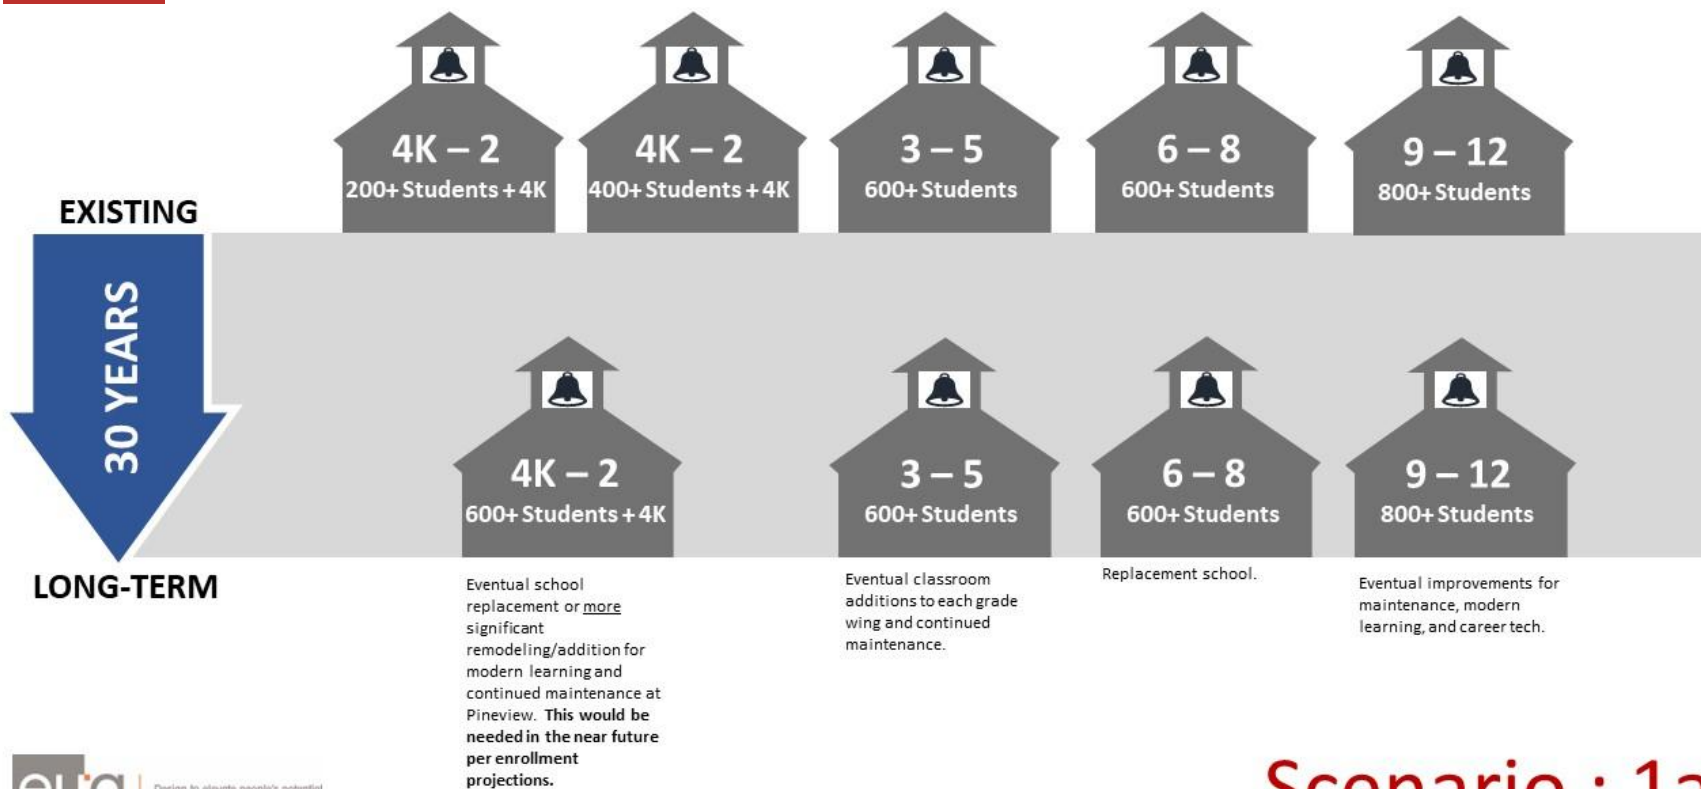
4K – 2
200+ Students + 4K

4K – 2
400+ Students + 4K

3 – 5
600+ Students

6 – 8
600+ Students

9 – 12
800+ Students

EXISTING

30 YEARS

4K – 2
600+ Students + 4K

3 – 5
600+ Students

6 – 8
600+ Students

9 – 12
800+ Students

LONG-TERM

Eventual school replacement or more significant remodeling/addition for modern learning and continued maintenance at Pineview. **This would be needed in the near future per enrollment projections.**

Eventual classroom additions to each grade wing and continued maintenance.

Replacement school.

Eventual improvements for maintenance, modern learning, and career tech.

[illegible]

Scenario : 1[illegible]